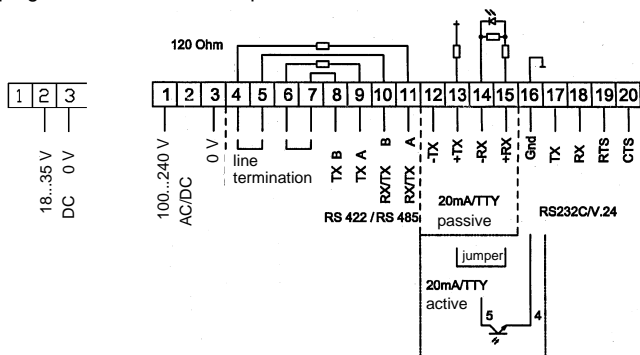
1 2 3

18...35 V DC
0 V

120 Ohm

1 2 3 4 5 6 7 8 9 10 11 12 13 14 15 16 17 18 19 20

100...240 V AC/DC
0 V
line termination
TX B
TX A
RX/TX B
RX/TX A
RS 422 / RS 485
-TX
+TX
-RX
+RX
20mA/TTY
passive
Gnd
TX
RX
RTS
CTS
RS232C/V.24

jumper

20mA/TTY
active
5
4